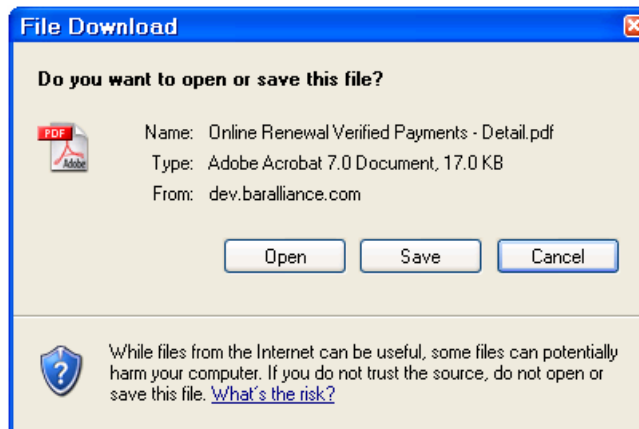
File Download

Do you want to open or save this file?

PDF Adobe

Name: Online Renewal Verified Payments - Detail.pdf
Type: Adobe Acrobat 7.0 Document, 17.0 KB
From: dev.baralliance.com

Open Save Cancel

While files from the Internet can be useful, some files can potentially harm your computer. If you do not trust the source, do not open or save this file. What's the risk?